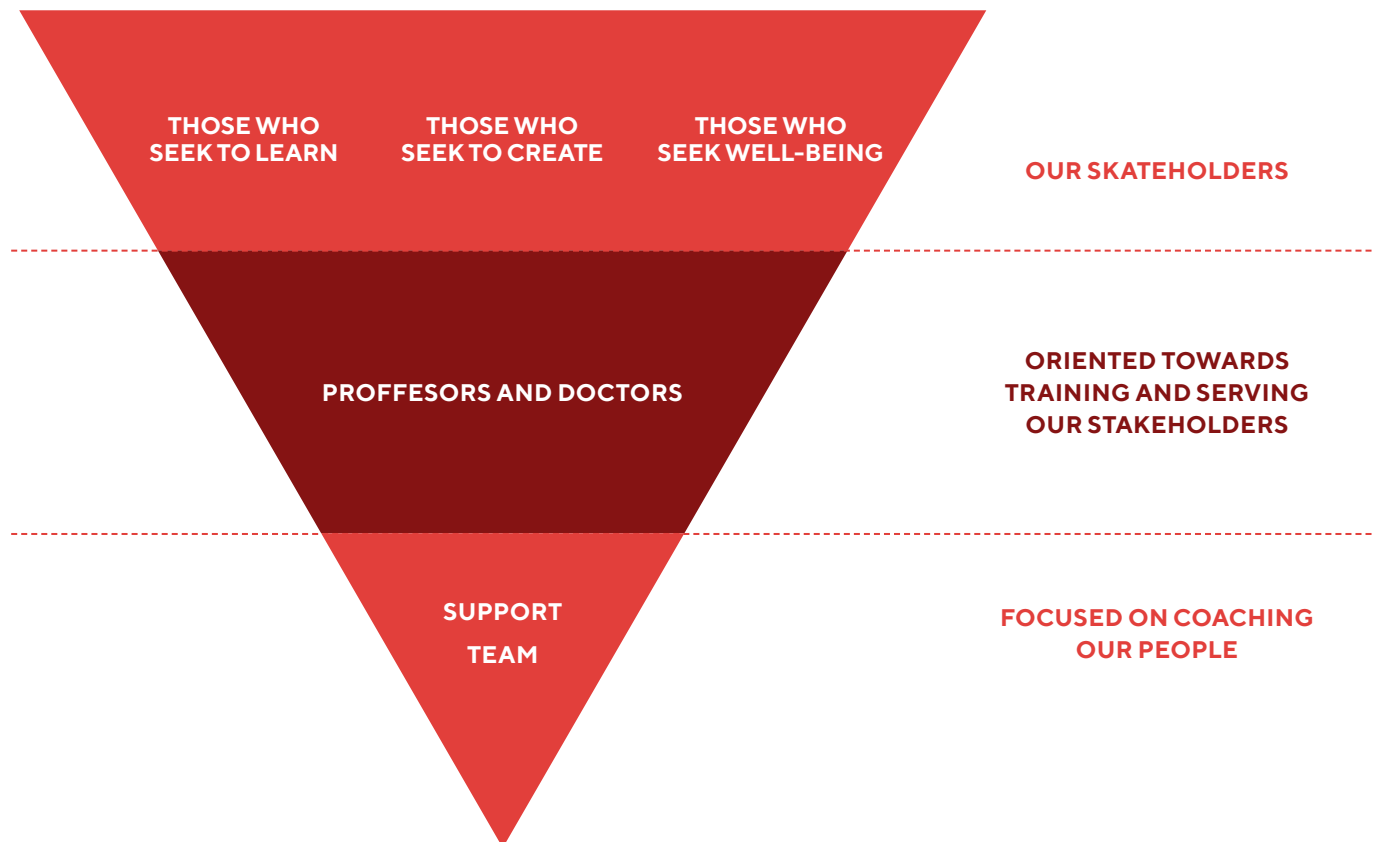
THOSE WHO SEEK TO LEARN

THOSE WHO SEEK TO CREATE

THOSE WHO SEEK WELL-BEING

OUR SKATEHOLDERS

PROFFESORS AND DOCTORS

ORIENTED TOWARDS TRAINING AND SERVING OUR STAKEHOLDERS

SUPPORT TEAM

FOCUSED ON COACHING OUR PEOPLE